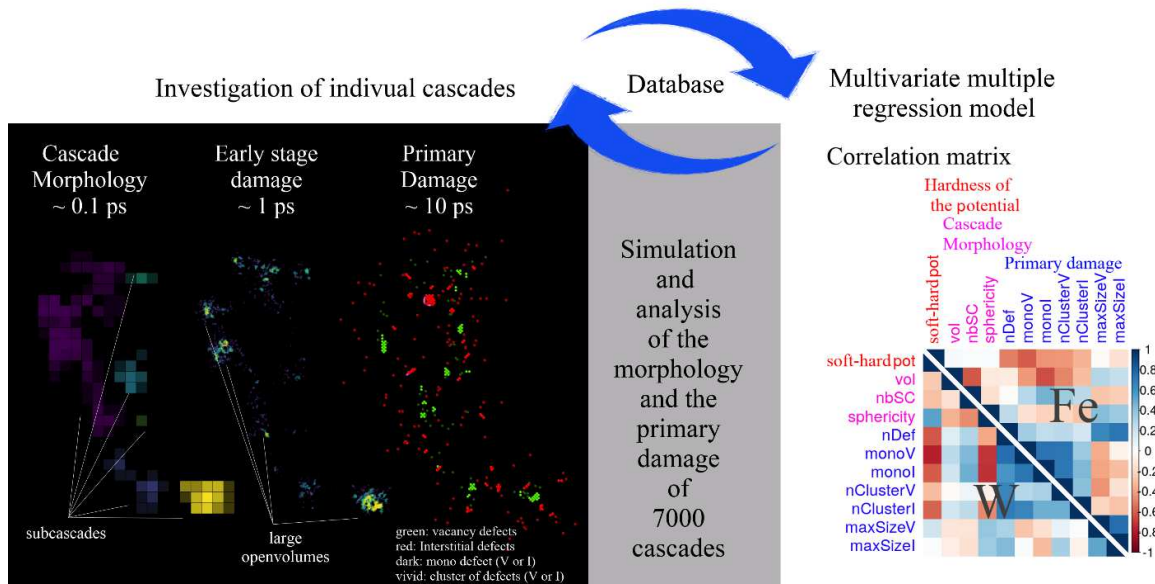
Investigation of indivual cascades

Database

Multivariate multiple regression model

Cascade Morphology ~ 0.1 ps

Early stage damage ~ 1 ps

Primary Damage ~ 10 ps

subcascades

large openvolumes

green: vacancy defects
red: Interstitial defects
dark: mono defect (V or I)
vivid: cluster of defects (V or I)

Simulation and analysis of the morphology and the primary damage of 7000 cascades

Correlation matrix

Hardness of the potential
Cascade Morphology
Primary damage

soft-hardpot
vol
nbSC
sphericity
nDef
monoV
monoI
nClusterV
nClusterI
maxSizeV
maxSizeI

soft-hardpot
vol
nbSC
sphericity
nDef
monoV
monoI
nClusterV
nClusterI
maxSizeV
maxSizeI

Fe
W

1
0.8
0.6
0.4
0.2
0
-0.2
-0.4
-0.6
-0.8
-1